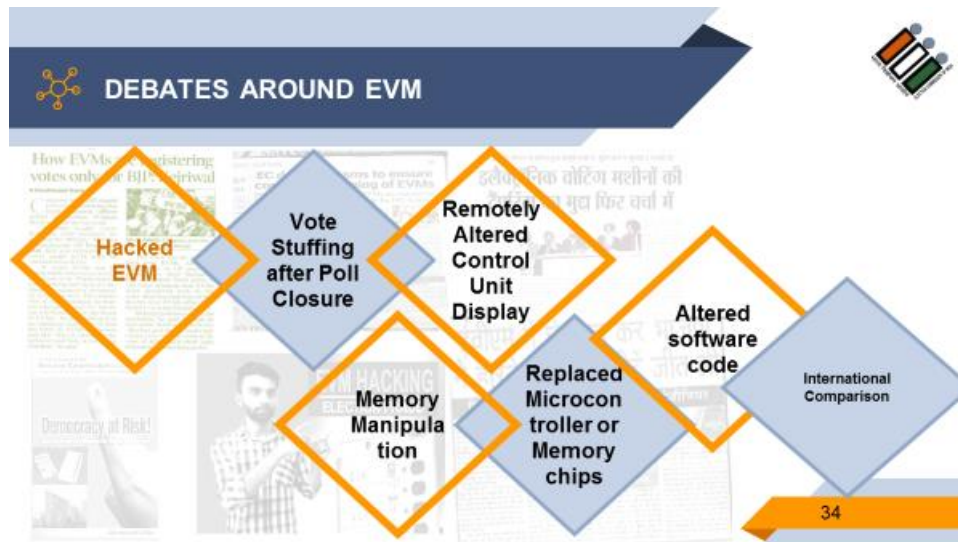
DEBATES AROUND EVM

How EVMs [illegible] registering votes only for BJP: Kejriwal

Democracy at Risk!

EVM HACKING

Hacked EVM

Vote Stuffing after Poll Closure

Remotely Altered Control Unit Display

Memory Manipulation

Replaced Microcontroller or Memory chips

Altered software code

International Comparison

34